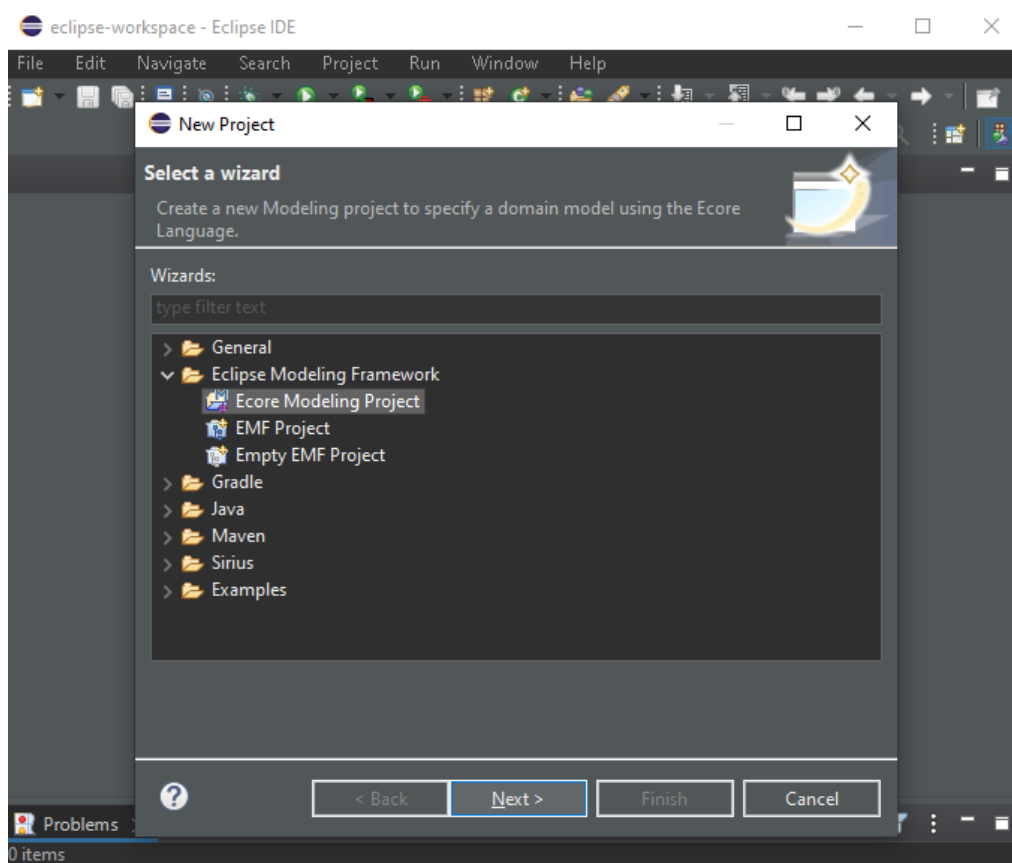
eclipse-workspace - Eclipse IDE

File Edit Navigate Search Project Run Window Help

New Project

Select a wizard

Create a new Modeling project to specify a domain model using the Ecore Language.

Wizards:

type filter text

General
Eclipse Modeling Framework
Ecore Modeling Project
EMF Project
Empty EMF Project
Gradle
Java
Maven
Sirius
Examples

?

< Back
Next >
Finish
Cancel

Problems

0 items